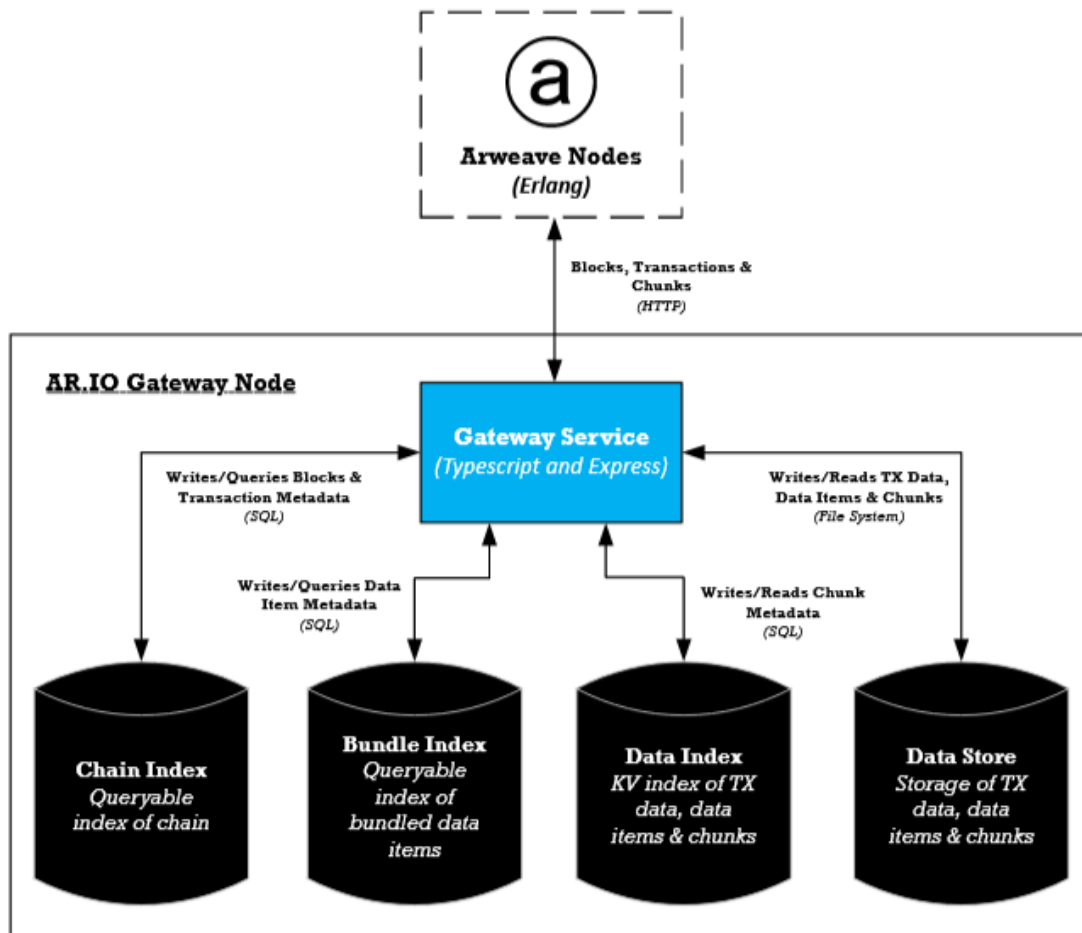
a

Arweave Nodes
(Erlang)

Blocks, Transactions & Chunks
(HTTP)

AR.IO Gateway Node

Gateway Service
(Typescript and Express)

Writes/Queries Blocks & Transaction Metadata
(SQL)

Writes/Reads TX Data, Data Items & Chunks
(File System)

Writes/Queries Data Item Metadata
(SQL)

Writes/Reads Chunk Metadata
(SQL)

Chain Index
Queryable index of chain

Bundle Index
Queryable index of bundled data items

Data Index
KV index of TX data, data items & chunks

Data Store
Storage of TX data, data items & chunks